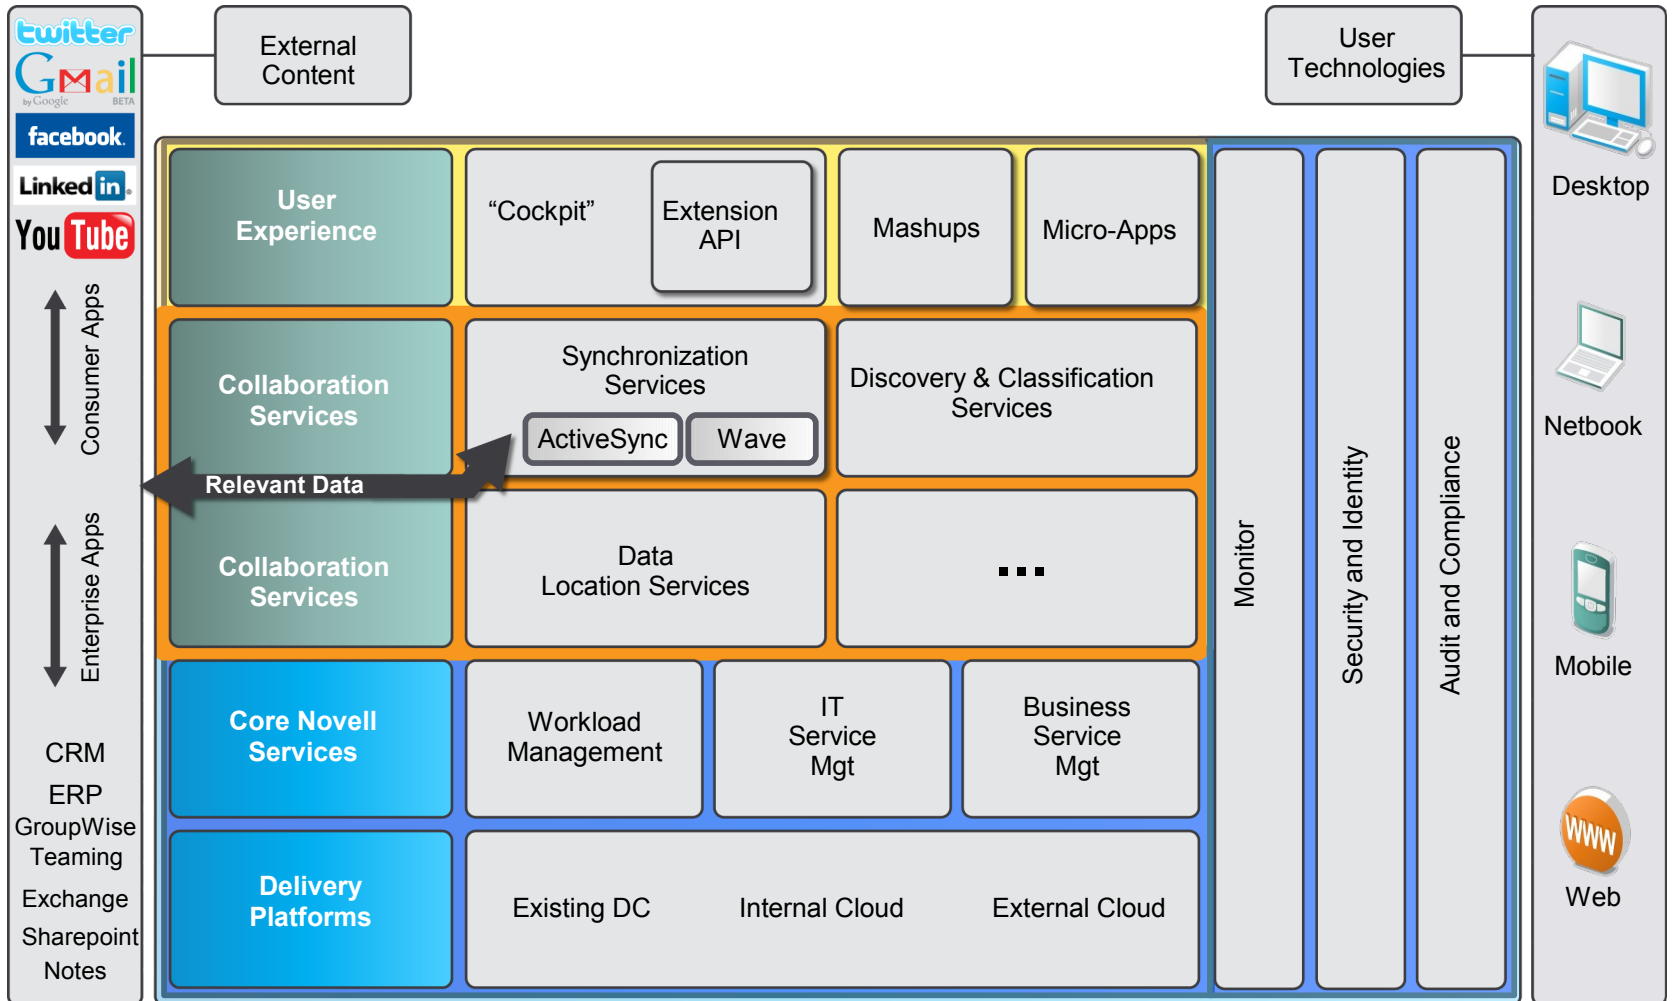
twitter
Gmail
by Google BETA
facebook.
LinkedIn
YouTube

Consumer Apps

Enterprise Apps

CRM
ERP
GroupWise
Teaming
Exchange
Sharepoint
Notes

External Content

User Technologies

User Experience

“Cockpit”

Extension API

Mashups

Micro-Apps

Collaboration Services

Synchronization Services

ActiveSync

Wave

Discovery & Classification Services

Relevant Data

Collaboration Services

Data Location Services

...

Core Novell Services

Workload Management

IT Service Mgt

Business Service Mgt

Delivery Platforms

Existing DC

Internal Cloud

External Cloud

Monitor

Security and Identity

Audit and Compliance

Desktop

Netbook

Mobile

WWW

Web